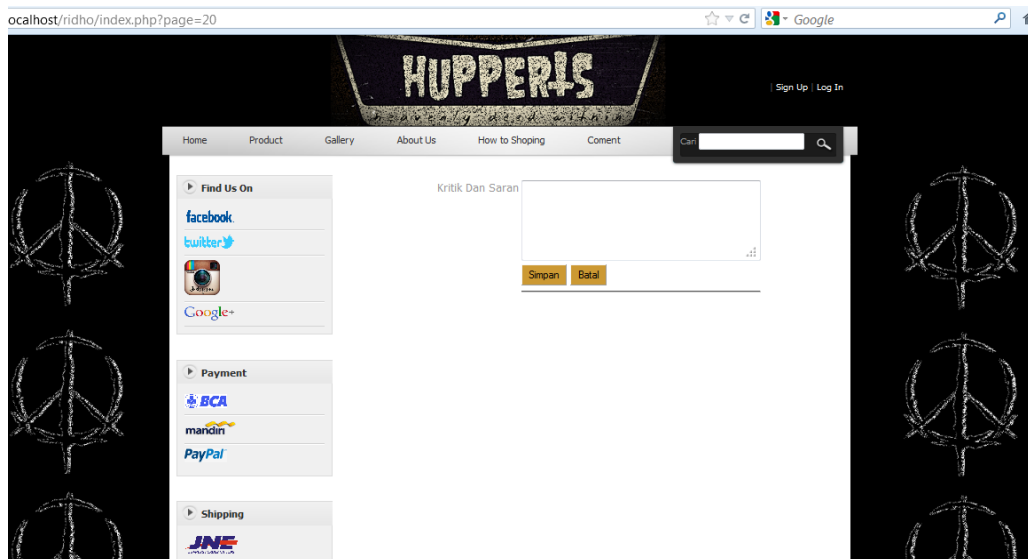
ocalhost/ridho/index.php?page=20

Google

HUPPERTS

| Sign Up | Log In

Home Product Gallery About Us How to Shoping Coment

Cari

Find Us On

facebook.

twitter

Google+

Kritik Dan Saran

Simpan Batal

Payment

BCA

mandiri

PayPal

Shipping

JNE